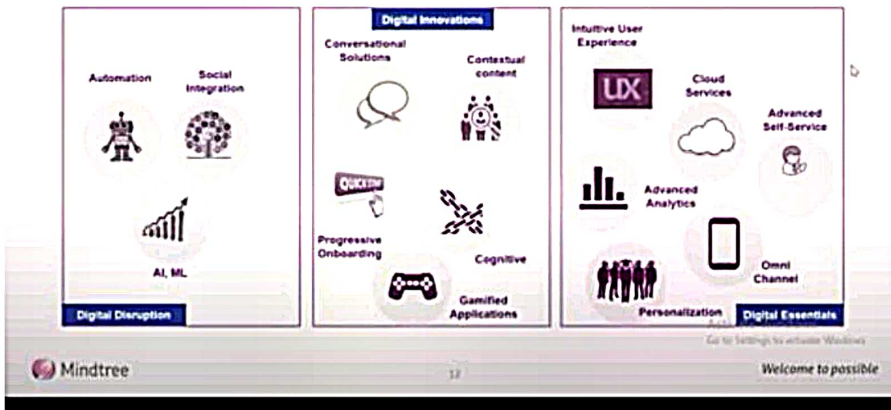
Automation

Social Integration

AI, ML

Digital Disruption

Digital Innovations

Conversational Solutions

Contextual content

QUICK

Progressive Onboarding

Cognitive

Gamified Applications

Intuitive User Experience

UX

Cloud Services

Advanced Self-Service

Advanced Analytics

Omni Channel

Personalization

Digital Essentials

Activate Windows
Go to Settings to activate Windows

Mindtree

12

Welcome to possible